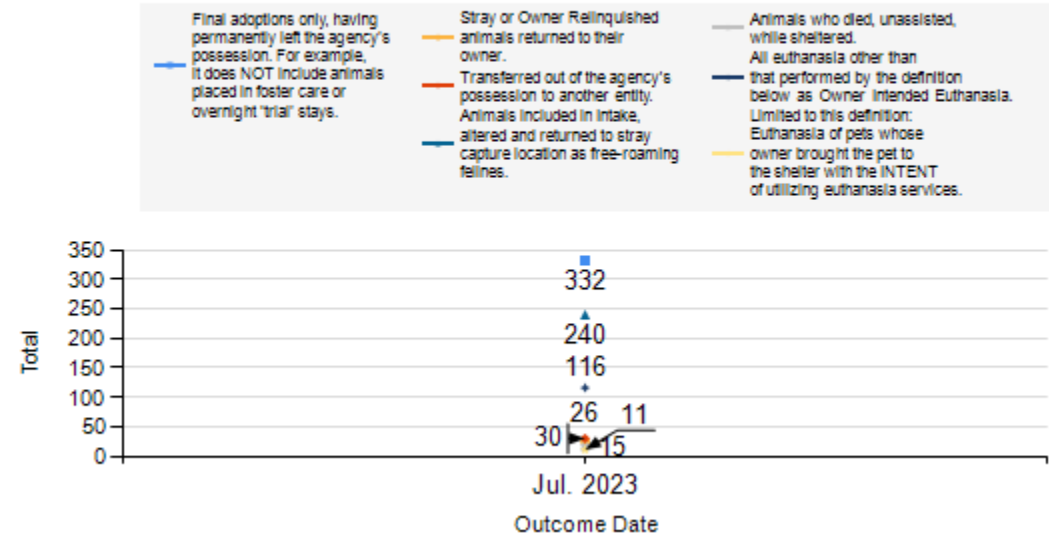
Final adoptions only, having permanently left the agency's possession. For example, it does NOT include animals placed in foster care or overnight "trial" stays.

Stray or Owner Relinquished animals returned to their owner.

Transferred out of the agency's possession to another entity.

Animals included in intake, altered and returned to stray capture location as free-roaming felines.

Animals who died, unassisted, while sheltered.

All euthanasia other than that performed by the definition below as Owner Intended Euthanasia.

Limited to this definition: Euthanasia of pets whose owner brought the pet to the shelter with the INTENT of utilizing euthanasia services.

350
300
250
200
150
100
50
0

Total

332
240
116
26
11
30
15

Jul. 2023

Outcome Date